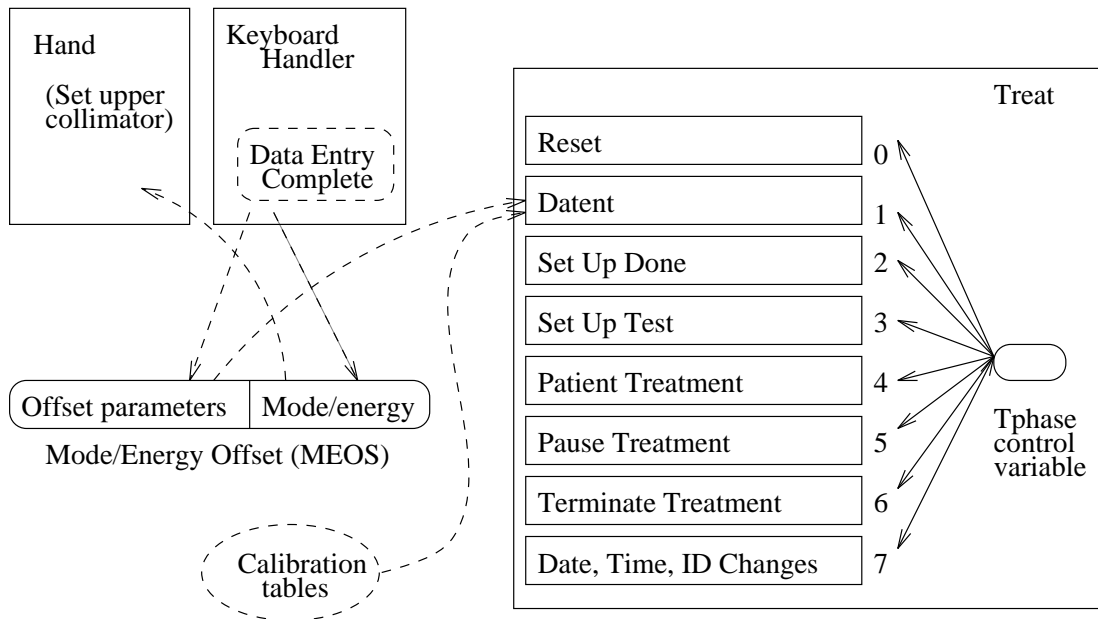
Hand

(Set upper collimator)

Keyboard Handler

Data Entry Complete

Offset parameters | Mode/energy

Mode/Energy Offset (MEOS)

Calibration tables

Treat

Reset 0

Datent 1

Set Up Done 2

Set Up Test 3

Patient Treatment 4

Pause Treatment 5

Terminate Treatment 6

Date, Time, ID Changes 7

Tphase control variable